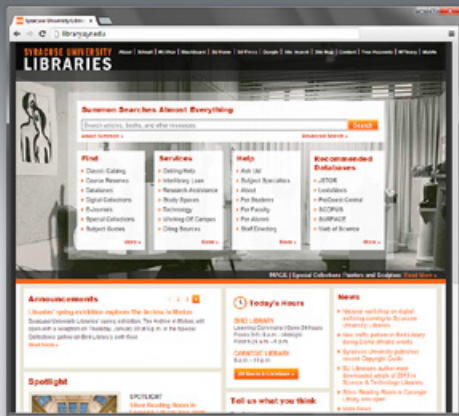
Syracuse University Libr...

library.syr.edu

SYRACUSE UNIVERSITY
LIBRARIES

Summon Searches Almost Everything

Search articles, books, and other resources

Search

Find
Classic Catalog
Course Reserves
Databases
Digital Collections
E-Journals
Special Collections
Subject Guides
More »

Services
Getting Help
Interlibrary Loan
Research Assistance
Study Spaces
Technology
Working Off Campus
Citing Sources
More »

Help
Ask Us!
Subject Specialists
About
For Students
For Faculty
For Alumni
Staff Directory
More »

Recommended Databases
JSTOR
LexisNexis
ProQuest Central
SCOPUS
SURFACE
Web of Science
More »

IMAGE | Special Collections Posters and Graphics Read More »

Announcements

Libraries' spring exhibition explores The Archive in Motion
Read more »

Today's Hours

BIRD LIBRARY

CARNEGIE LIBRARY

News

Spotlight

SPOTLIGHT

Tell us what you think